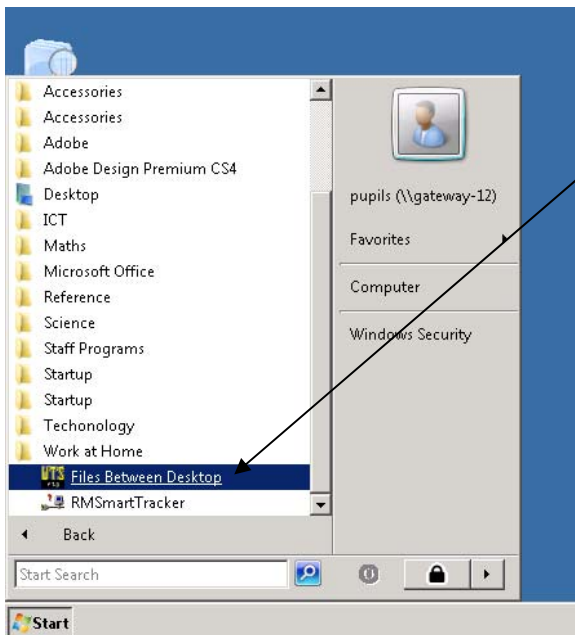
Accessories
Accessories
Adobe
Adobe Design Premium CS4
Desktop
ICT
Maths
Microsoft Office
Reference
Science
Staff Programs
Startup
Startup
Techonology
Work at Home
Files Between Desktop
RMSmartTracker

Back

Start Search

pupils (\\gateway-12)
Favorites
Computer
Windows Security

Start